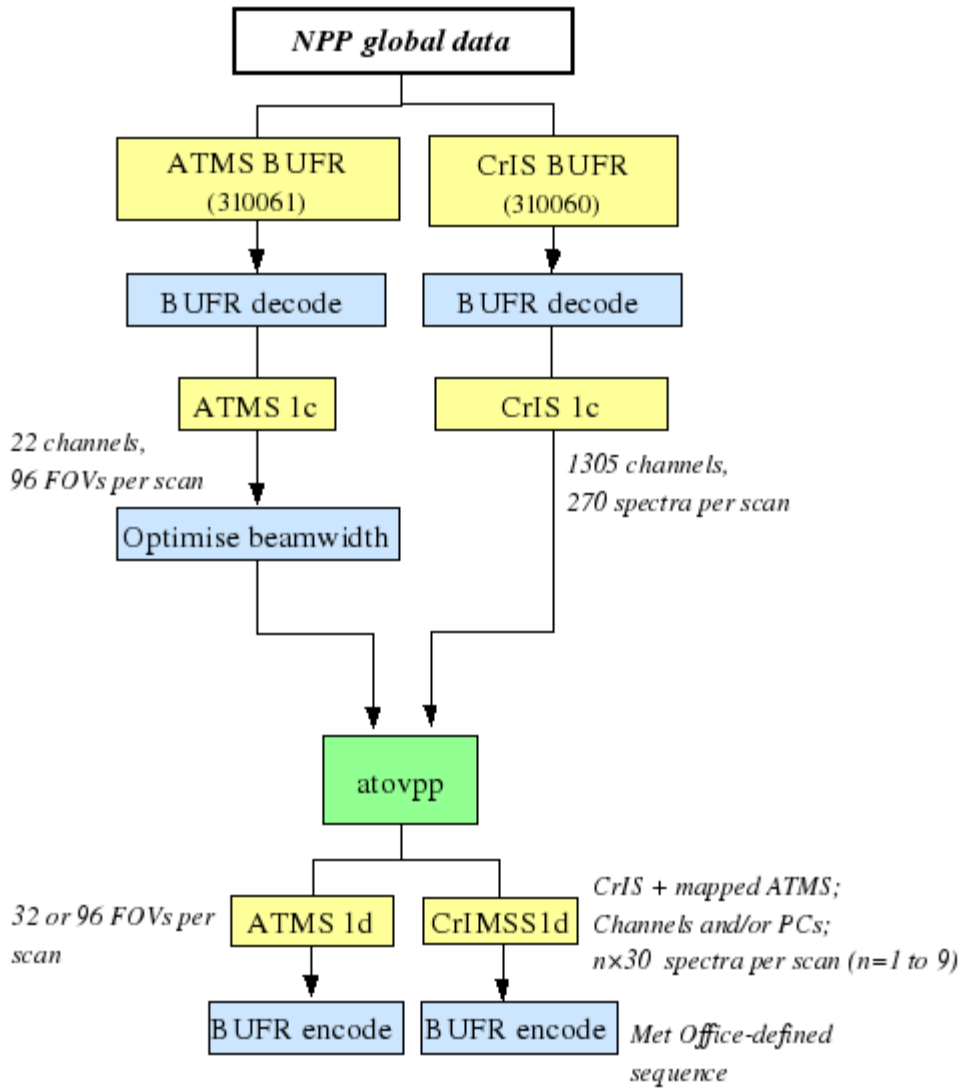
NPP global data

ATMS BUFR (310061)

CrIS BUFR (310060)

BUFR decode

BUFR decode

ATMS 1c

CrIS 1c

22 channels, 96 FOVs per scan

1305 channels, 270 spectra per scan

Optimise beamwidth

atovpp

32 or 96 FOVs per scan

ATMS 1d

CrIMSS1d

CrIS + mapped ATMS; Channels and/or PCs; n×30 spectra per scan (n=1 to 9)

BUFR encode

BUFR encode

Met Office-defined sequence